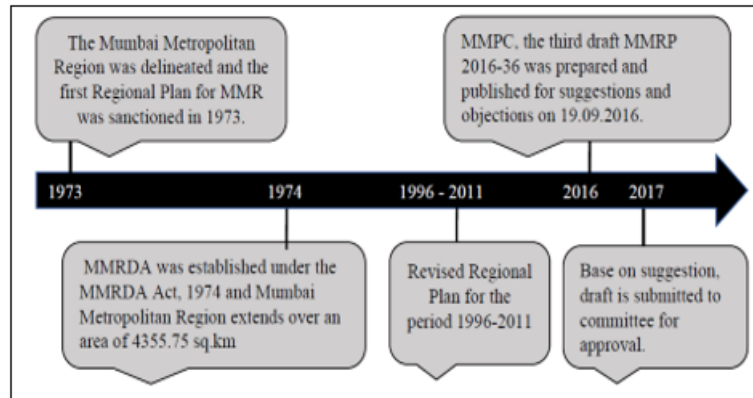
The Mumbai Metropolitan Region was delineated and the first Regional Plan for MMR was sanctioned in 1973.

MMPC, the third draft MMRP 2016-36 was prepared and published for suggestions and objections on 19.09.2016.

1973

1974

1996 - 2011

2016

2017

MMRDA was established under the MMRDA Act, 1974 and Mumbai Metropolitan Region extends over an area of 4355.75 sq.km

Revised Regional Plan for the period 1996-2011

Base on suggestion, draft is submitted to committee for approval.